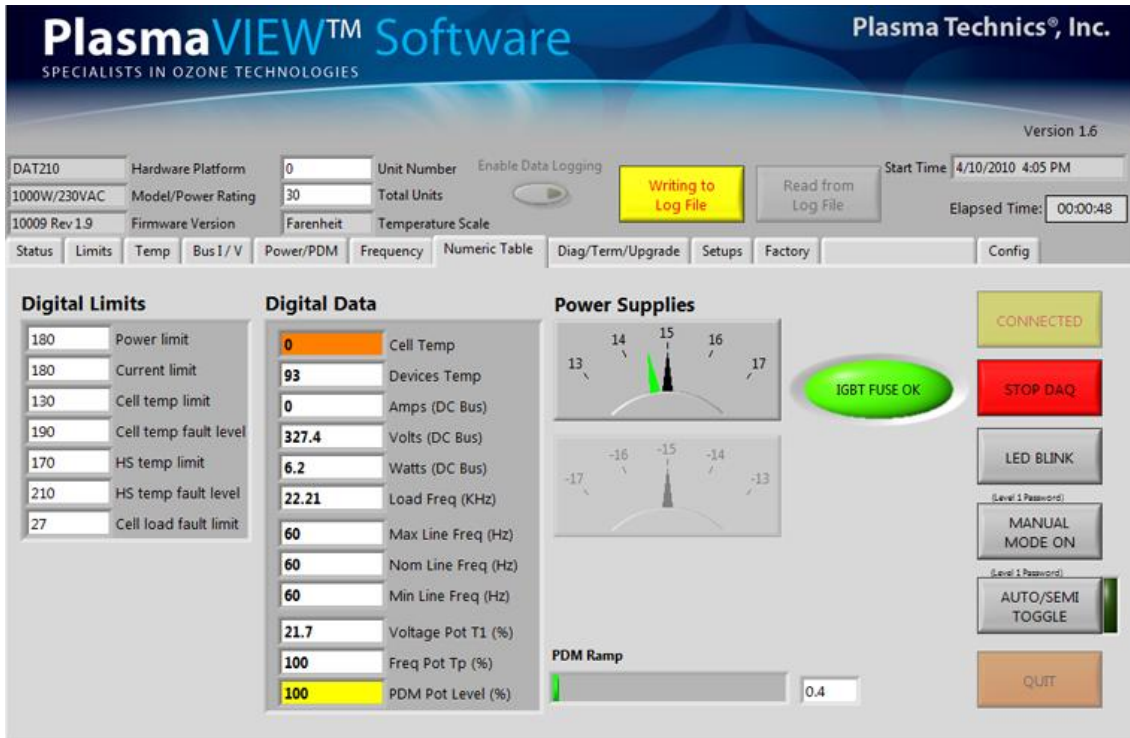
PlasmaVIEW™ Software
SPECIALISTS IN OZONE TECHNOLOGIES

Plasma Technics®, Inc.

Version 1.6

DAT210 Hardware Platform
1000W/230VAC Model/Power Rating
10009 Rev 1.9 Firmware Version

0 Unit Number
30 Total Units
Farenheit Temperature Scale

Enable Data Logging

Writing to Log File

Read from Log File

Start Time 4/10/2010 4:05 PM

Elapsed Time: 00:00:48

Status | Limits | Temp | Bus I / V | Power/PDM | Frequency | Numeric Table | Diag/Term/Upgrade | Setups | Factory | Config

Digital Limits

| 180 | Power limit |
|---|---|
| 180 | Current limit |
| 130 | Cell temp limit |
| 190 | Cell temp fault level |
| 170 | HS temp limit |
| 210 | HS temp fault level |
| 27 | Cell load fault limit |

Digital Data

| 0 | Cell Temp |
|---|---|
| 93 | Devices Temp |
| 0 | Amps (DC Bus) |
| 327.4 | Volts (DC Bus) |
| 6.2 | Watts (DC Bus) |
| 22.21 | Load Freq (KHz) |
| 60 | Max Line Freq (Hz) |
| 60 | Nom Line Freq (Hz) |
| 60 | Min Line Freq (Hz) |
| 21.7 | Voltage Pot T1 (%) |
| 100 | Freq Pot Tp (%) |
| 100 | PDM Pot Level (%) |

Power Supplies

13 14 15 16 17

-17 -16 -15 -14 -13

IGBT FUSE OK

PDM Ramp

0.4

CONNECTED

STOP DAQ

LED BLINK

(Level 1 Password)
MANUAL MODE ON

(Level 1 Password)
AUTO/SEMI TOGGLE

QUIT